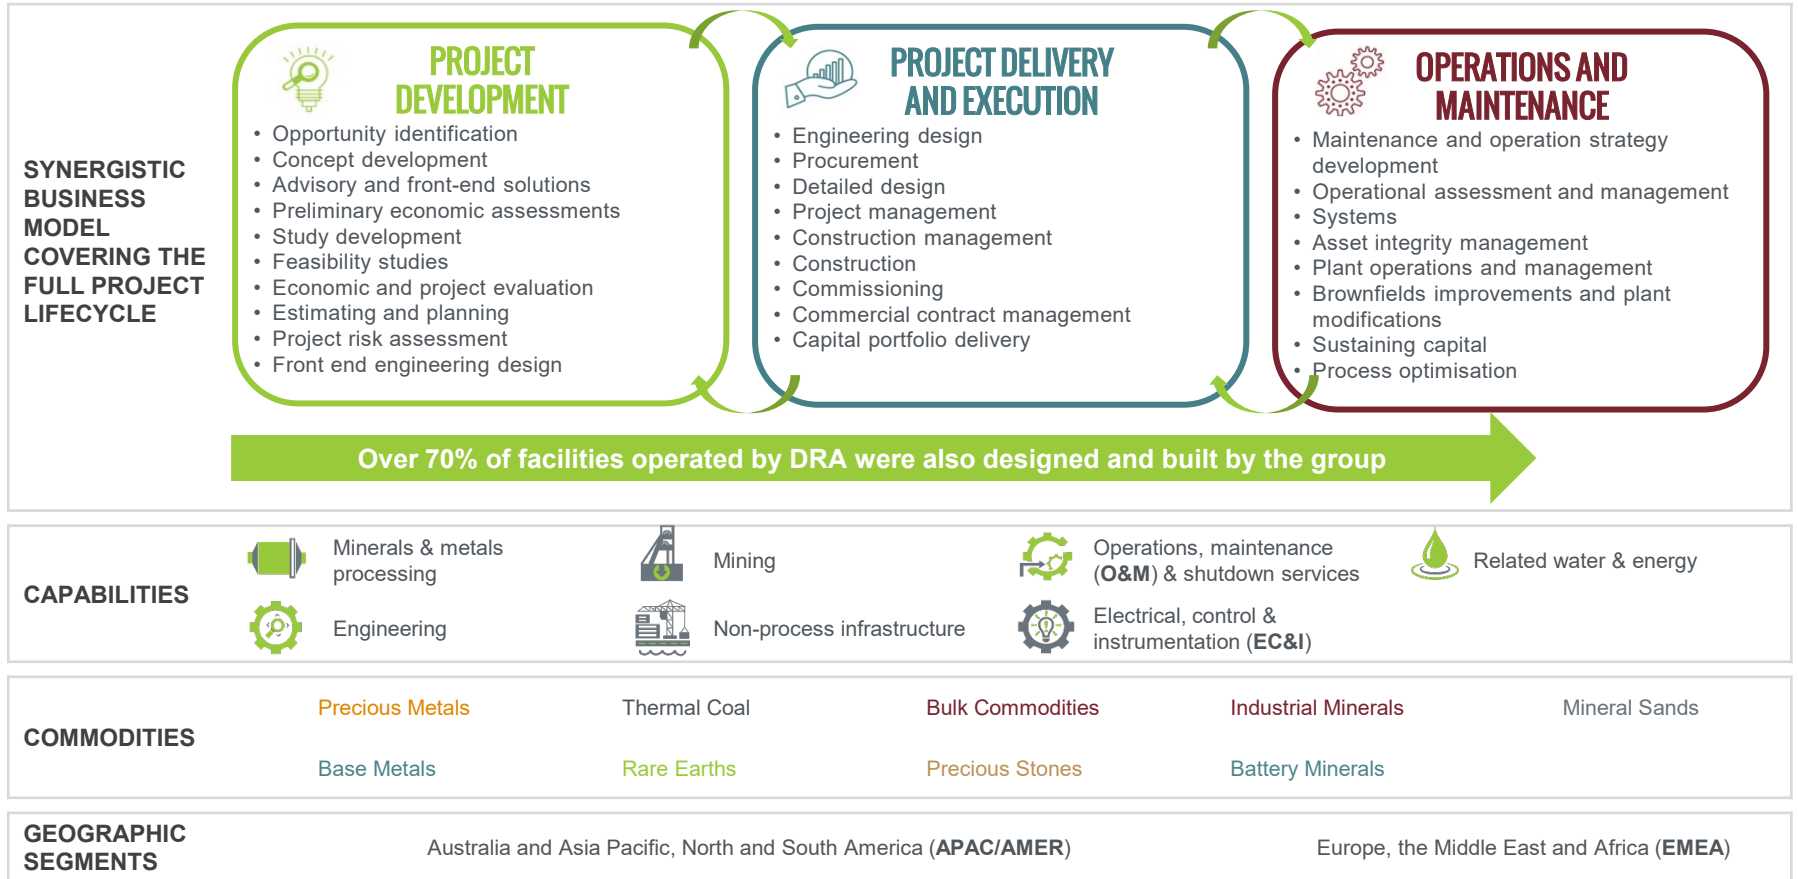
SYNERGISTIC BUSINESS MODEL COVERING THE FULL PROJECT LIFECYCLE

PROJECT DEVELOPMENT

- Opportunity identification
- Concept development
- Advisory and front-end solutions
- Preliminary economic assessments
- Study development
- Feasibility studies
- Economic and project evaluation
- Estimating and planning
- Project risk assessment
- Front end engineering design

PROJECT DELIVERY AND EXECUTION

- Engineering design
- Procurement
- Detailed design
- Project management
- Construction management
- Construction
- Commissioning
- Commercial contract management
- Capital portfolio delivery

OPERATIONS AND MAINTENANCE

- Maintenance and operation strategy development
- Operational assessment and management
- Systems
- Asset integrity management
- Plant operations and management
- Brownfields improvements and plant modifications
- Sustaining capital
- Process optimisation

Over 70% of facilities operated by DRA were also designed and built by the group

CAPABILITIES

Minerals & metals processing

Mining

Operations, maintenance (O&M) & shutdown services

Related water & energy

Engineering

Non-process infrastructure

Electrical, control & instrumentation (EC&I)

COMMODITIES

Precious Metals

Thermal Coal

Bulk Commodities

Industrial Minerals

Mineral Sands

Base Metals

Rare Earths

Precious Stones

Battery Minerals

GEOGRAPHIC SEGMENTS

Australia and Asia Pacific, North and South America (APAC/AMER)

Europe, the Middle East and Africa (EMEA)